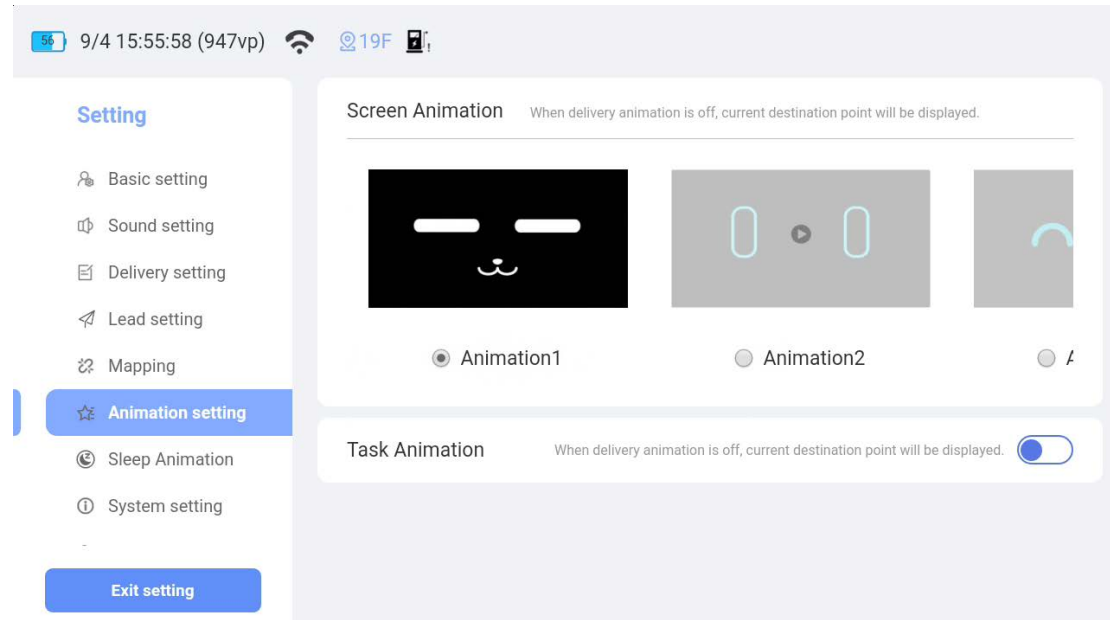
56 9/4 15:55:58 (947vp) 19F

Setting

Basic setting

Sound setting

Delivery setting

Lead setting

Mapping

Animation setting

Sleep Animation

System setting

Exit setting

Screen Animation When delivery animation is off, current destination point will be displayed.

Animation1

Animation2

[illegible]

Task Animation When delivery animation is off, current destination point will be displayed.